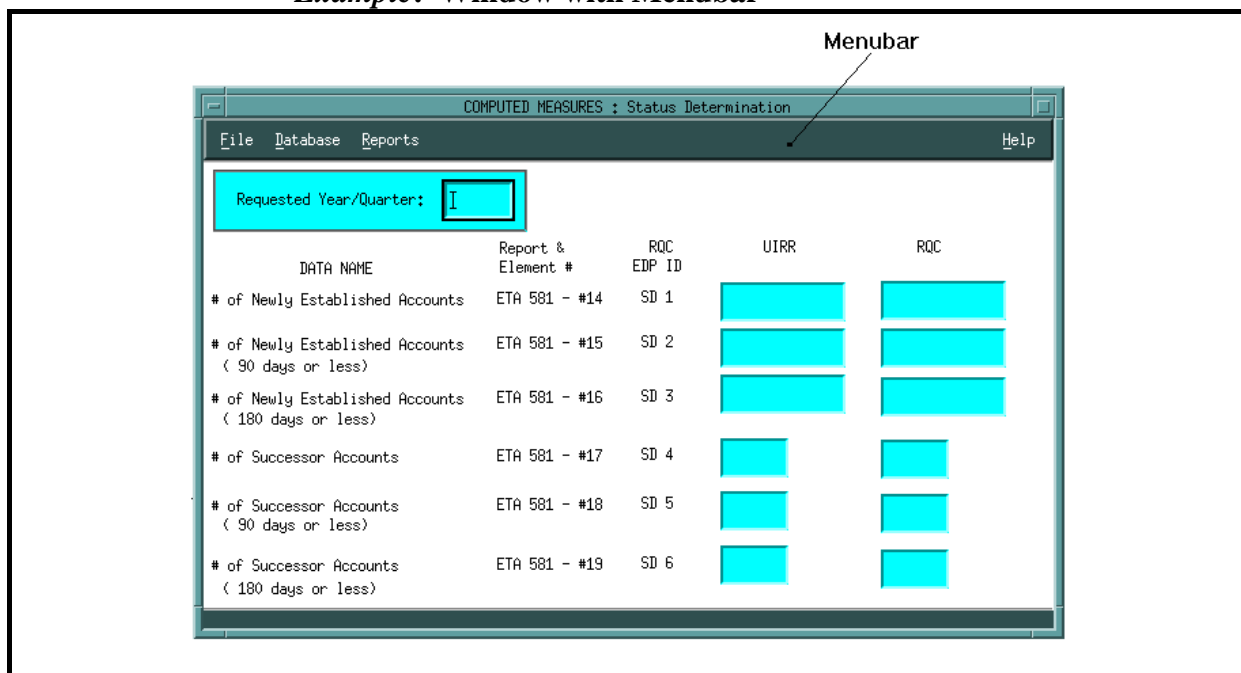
Example: Window with Menubar

Menubar

COMPUTED MEASURES : Status Determination

File Database Reports Help

Requested Year/Quarter:

| DATA NAME | Report & Element # | RQC EDP ID | UIRR | RQC |
|---|---|---|---|---|
| # of Newly Established Accounts | ETA 581 - #14 | SD 1 | | |
| # of Newly Established Accounts ( 90 days or less) | ETA 581 - #15 | SD 2 | | |
| # of Newly Established Accounts ( 180 days or less) | ETA 581 - #16 | SD 3 | | |
| # of Successor Accounts | ETA 581 - #17 | SD 4 | | |
| # of Successor Accounts ( 90 days or less) | ETA 581 - #18 | SD 5 | | |
| # of Successor Accounts ( 180 days or less) | ETA 581 - #19 | SD 6 | | |